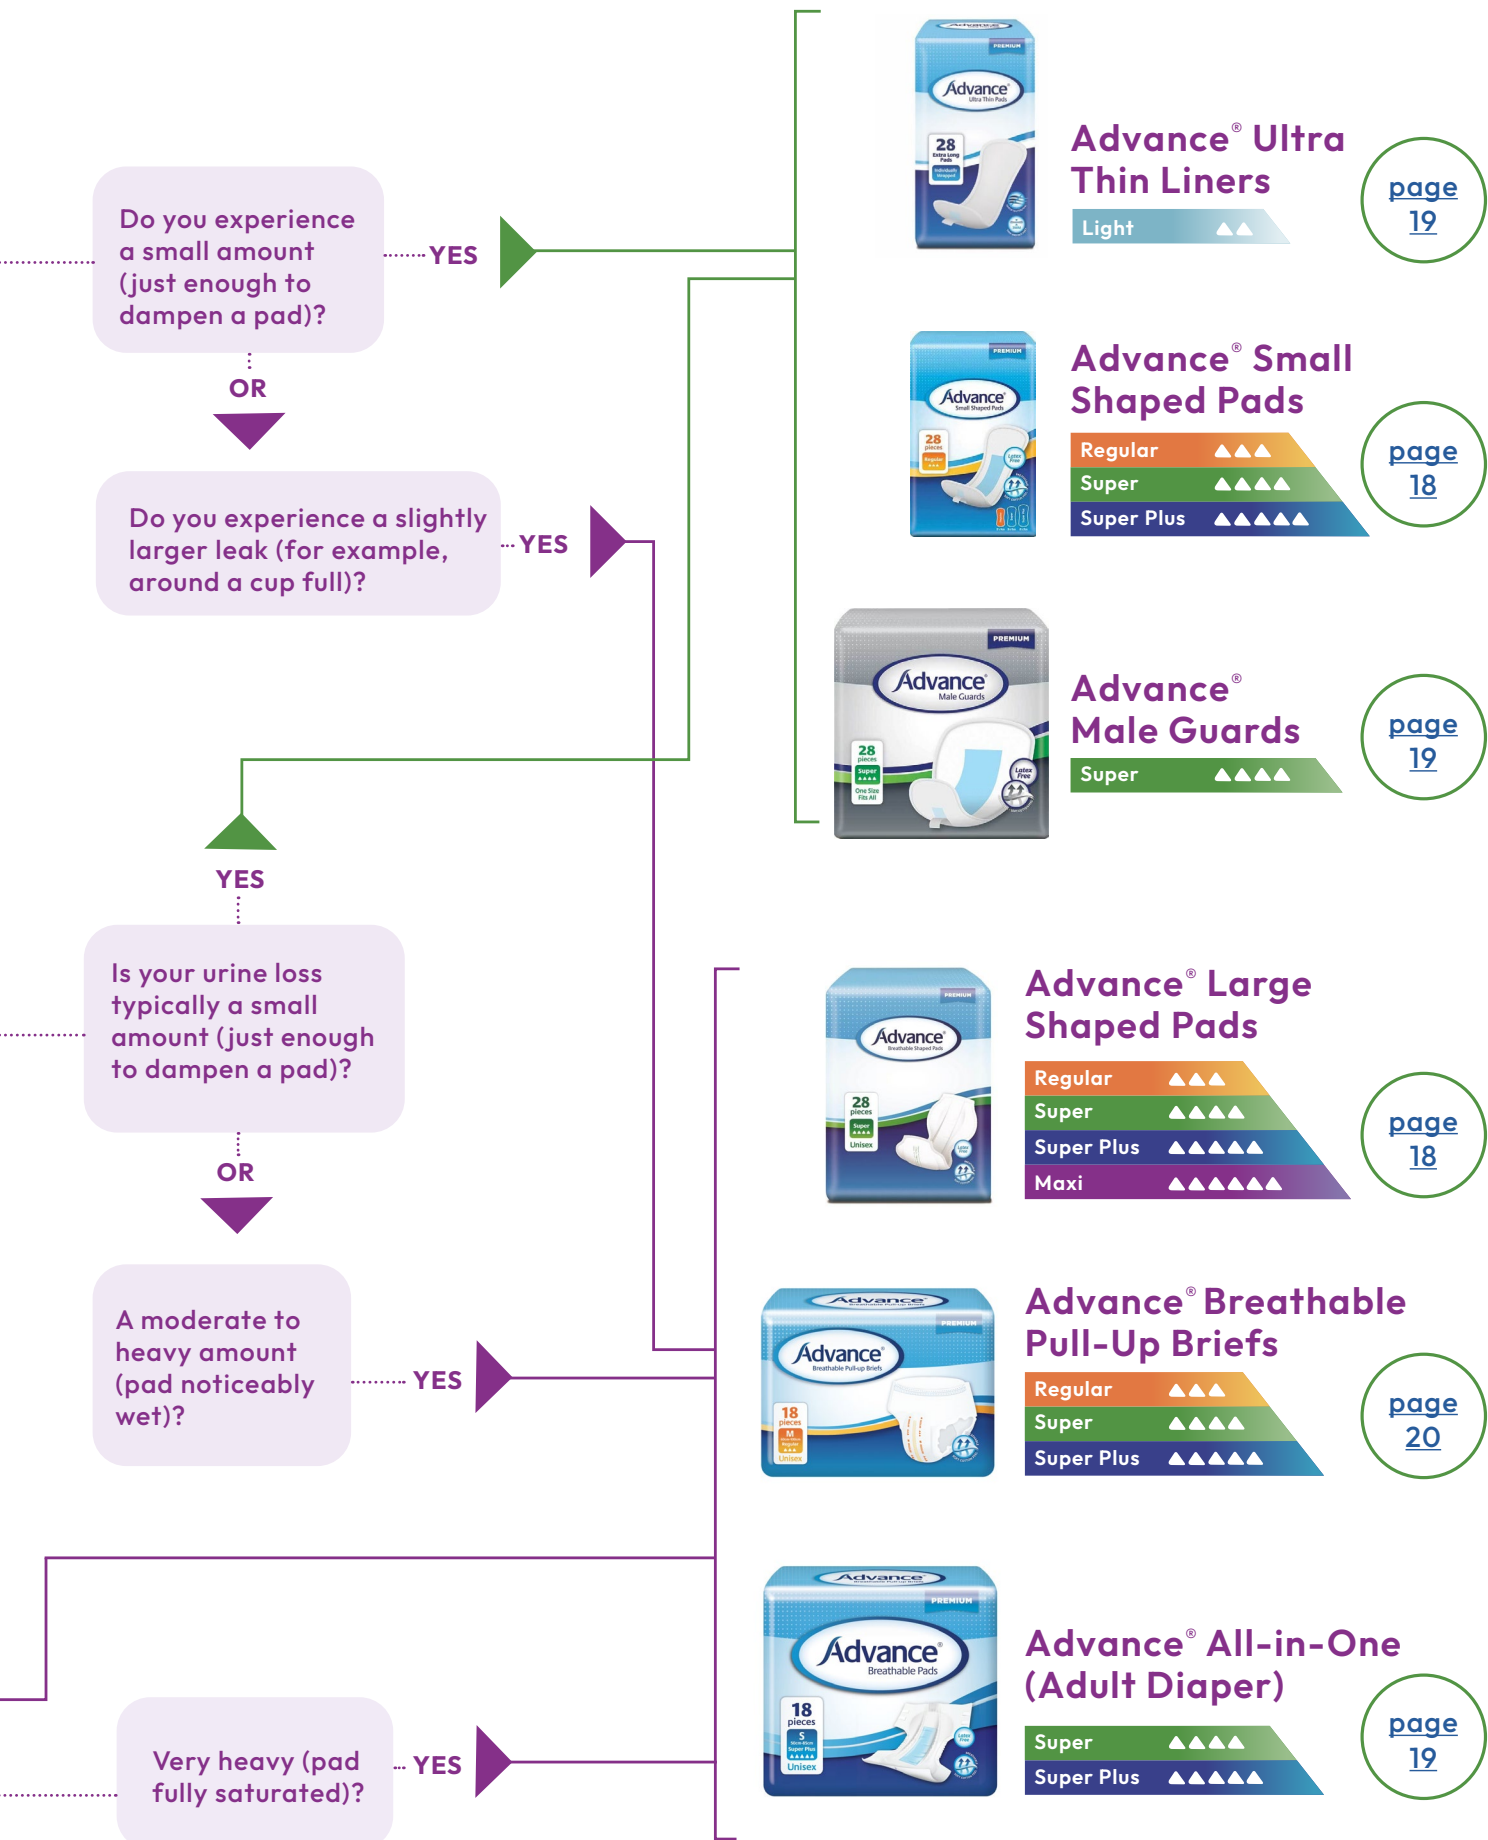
Do you experience a small amount (just enough to dampen a pad)?

YES

OR

Do you experience a slightly larger leak (for example, around a cup full)?

YES

YES

Is your urine loss typically a small amount (just enough to dampen a pad)?

OR

A moderate to heavy amount (pad noticeably wet)?

YES

Very heavy (pad fully saturated)?

YES

Advance® Ultra Thin Liners
Light
page 19

Advance® Small Shaped Pads
Regular
Super
Super Plus
page 18

Advance® Male Guards
Super
page 19

Advance® Large Shaped Pads
Regular
Super
Super Plus
Maxi
page 18

Advance® Breathable Pull-Up Briefs
Regular
Super
Super Plus
page 20

Advance® All-in-One (Adult Diaper)
Super
Super Plus
page 19